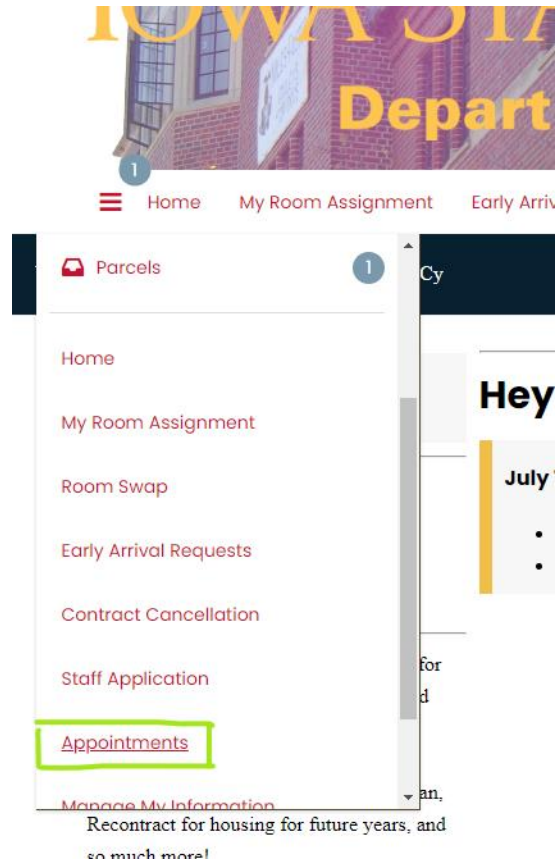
IOWA STA

Depart

1

Home My Room Assignment Early Arriv

Parcels 1

Cy

Home

My Room Assignment

Room Swap

Early Arrival Requests

Contract Cancellation

Staff Application

Appointments

Manage My Information

Hey

July

for

d

an,

Recontract for housing for future years, and so much more!